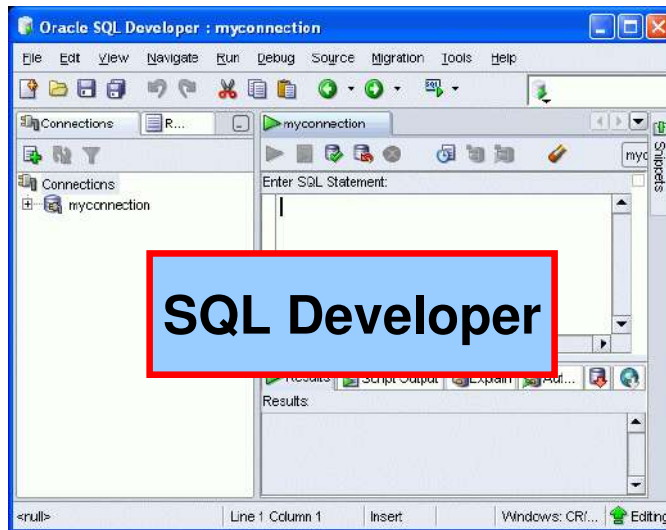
Oracle SQL Developer : myconnection

File Edit View Navigate Run Debug Source Migration Tools Help

Connections R...

myconnection

myc

Snippets

Connections
myconnection

Enter SQL Statement:

SQL Developer

Results Script Output Explain Aut...

Results:

<null> Line 1 Column 1 Insert Windows: CR/... Editing